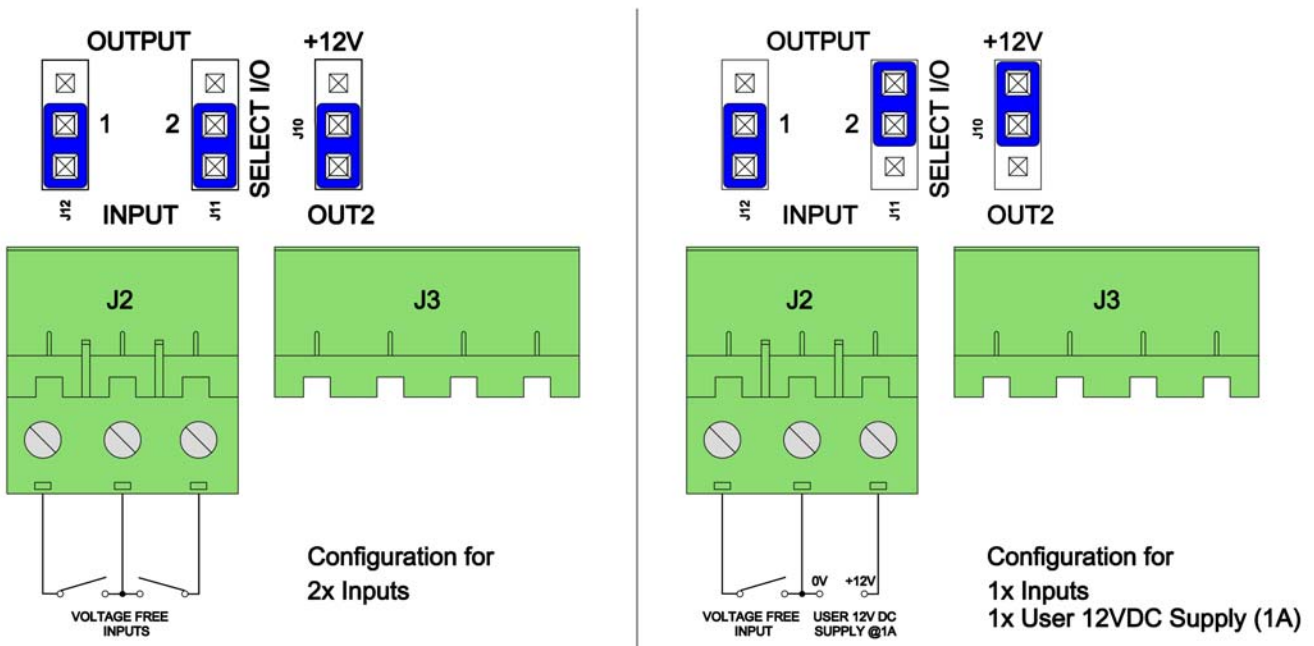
OUTPUT
1 2
SELECT I/O
J12 J11
INPUT
+12V
J10
OUT2

J2
J3

VOLTAGE FREE INPUTS

Configuration for
2x Inputs

OUTPUT
1 2
SELECT I/O
J12 J11
INPUT
+12V
J10
OUT2

J2
J3

0V
+12V
VOLTAGE FREE INPUT
USER 12V DC SUPPLY @1A

Configuration for
1x Inputs
1x User 12VDC Supply (1A)